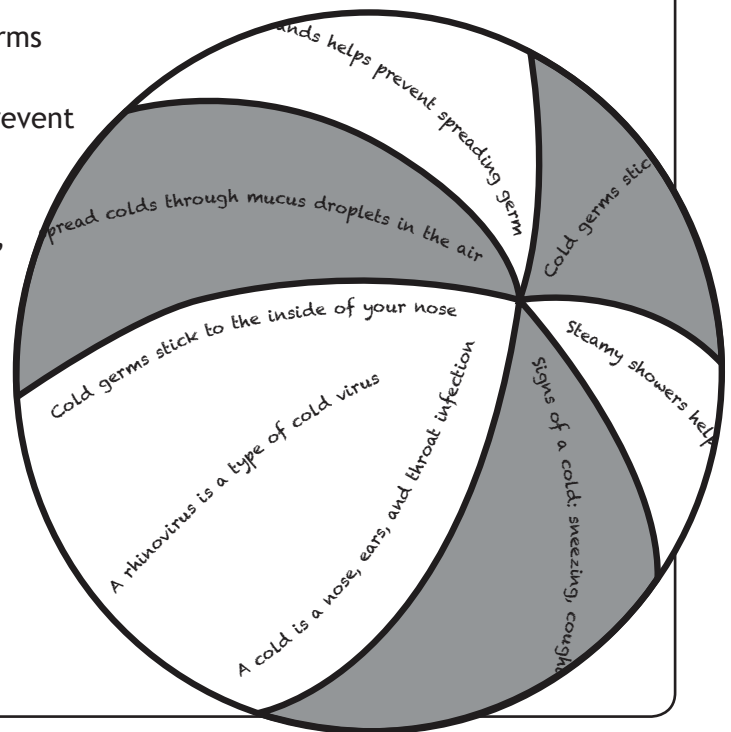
rms

event

,

ands helps prevent spreading germ

pread colds through mucus droplets in the air

Cold germs stic

Cold germs stick to the inside of your nose

Steamy showers help

A rhinovirus is a type of cold virus

A cold is a nose, ears, and throat infection

Signs of a cold: sneezing, cough